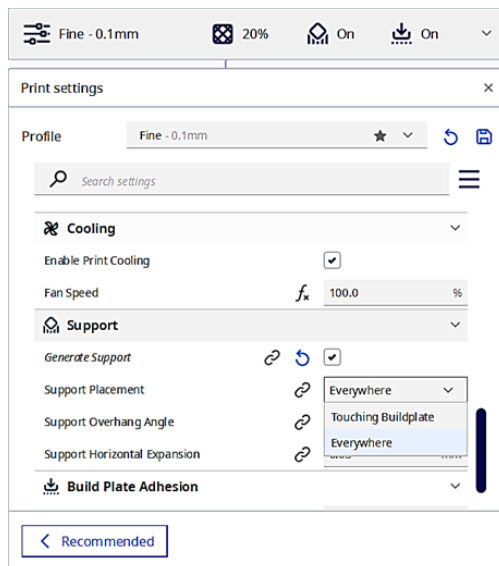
Fine - 0.1mm 20% On On

Print settings

Profile Fine - 0.1mm

Search settings

Cooling

Enable Print Cooling

Fan Speed 100.0 %

Support

Generate Support

Support Placement Everywhere

Support Overhang Angle Touching Buildplate

Support Horizontal Expansion Everywhere

Build Plate Adhesion

Recommended